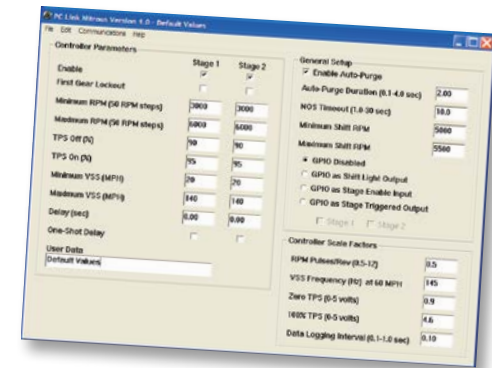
PC Link Nitrous Version 4.0 - Default Values
File Edit Communications Help

Controller Parameters
Stage 1 Stage 2
Enable
First Gear Lockout
Minimum RPM (50 RPM steps) 3000 3000
Maximum RPM (50 RPM steps) 6000 6000
TPS Off (%) 90 90
TPS On (%) 95 95
Minimum VSS (MPH) 20 20
Maximum VSS (MPH) 140 140
Delay (sec) 0.00 0.00
One-Shot Delay
User Data
Default Values

General Setup
Enable Auto-Purge
Auto-Purge Duration (0.1-4.0 sec) 2.00
NOS Timeout (1.0-30 sec) 10.0
Minimum Shift RPM 5000
Maximum Shift RPM 5500
GPIO Disabled
GPIO as Shift Light Output
GPIO as Stage Enable Input
GPIO as Stage Triggered Output
Stage 1 Stage 2

Controller Scale Factors
RPM Pulses/Rev (0.5-12) 0.5
VSS Frequency (Hz) at 60 MPH 145
Zero TPS (0-5 volts) 0.9
100% TPS (0-5 volts) 4.6
Data Logging Interval (0.1-1.0 sec) 0.10